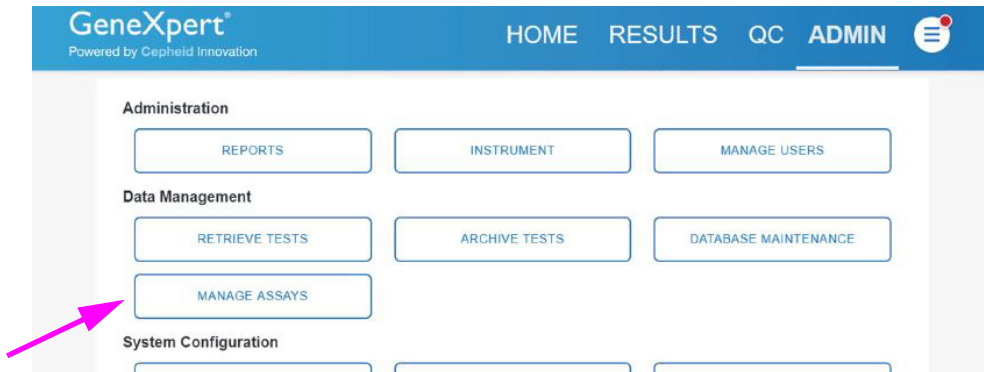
GeneXpert®
Powered by Cepheid Innovation

HOME RESULTS QC ADMIN

Administration

REPORTS INSTRUMENT MANAGE USERS

Data Management

RETRIEVE TESTS ARCHIVE TESTS DATABASE MAINTENANCE

MANAGE ASSAYS

System Configuration